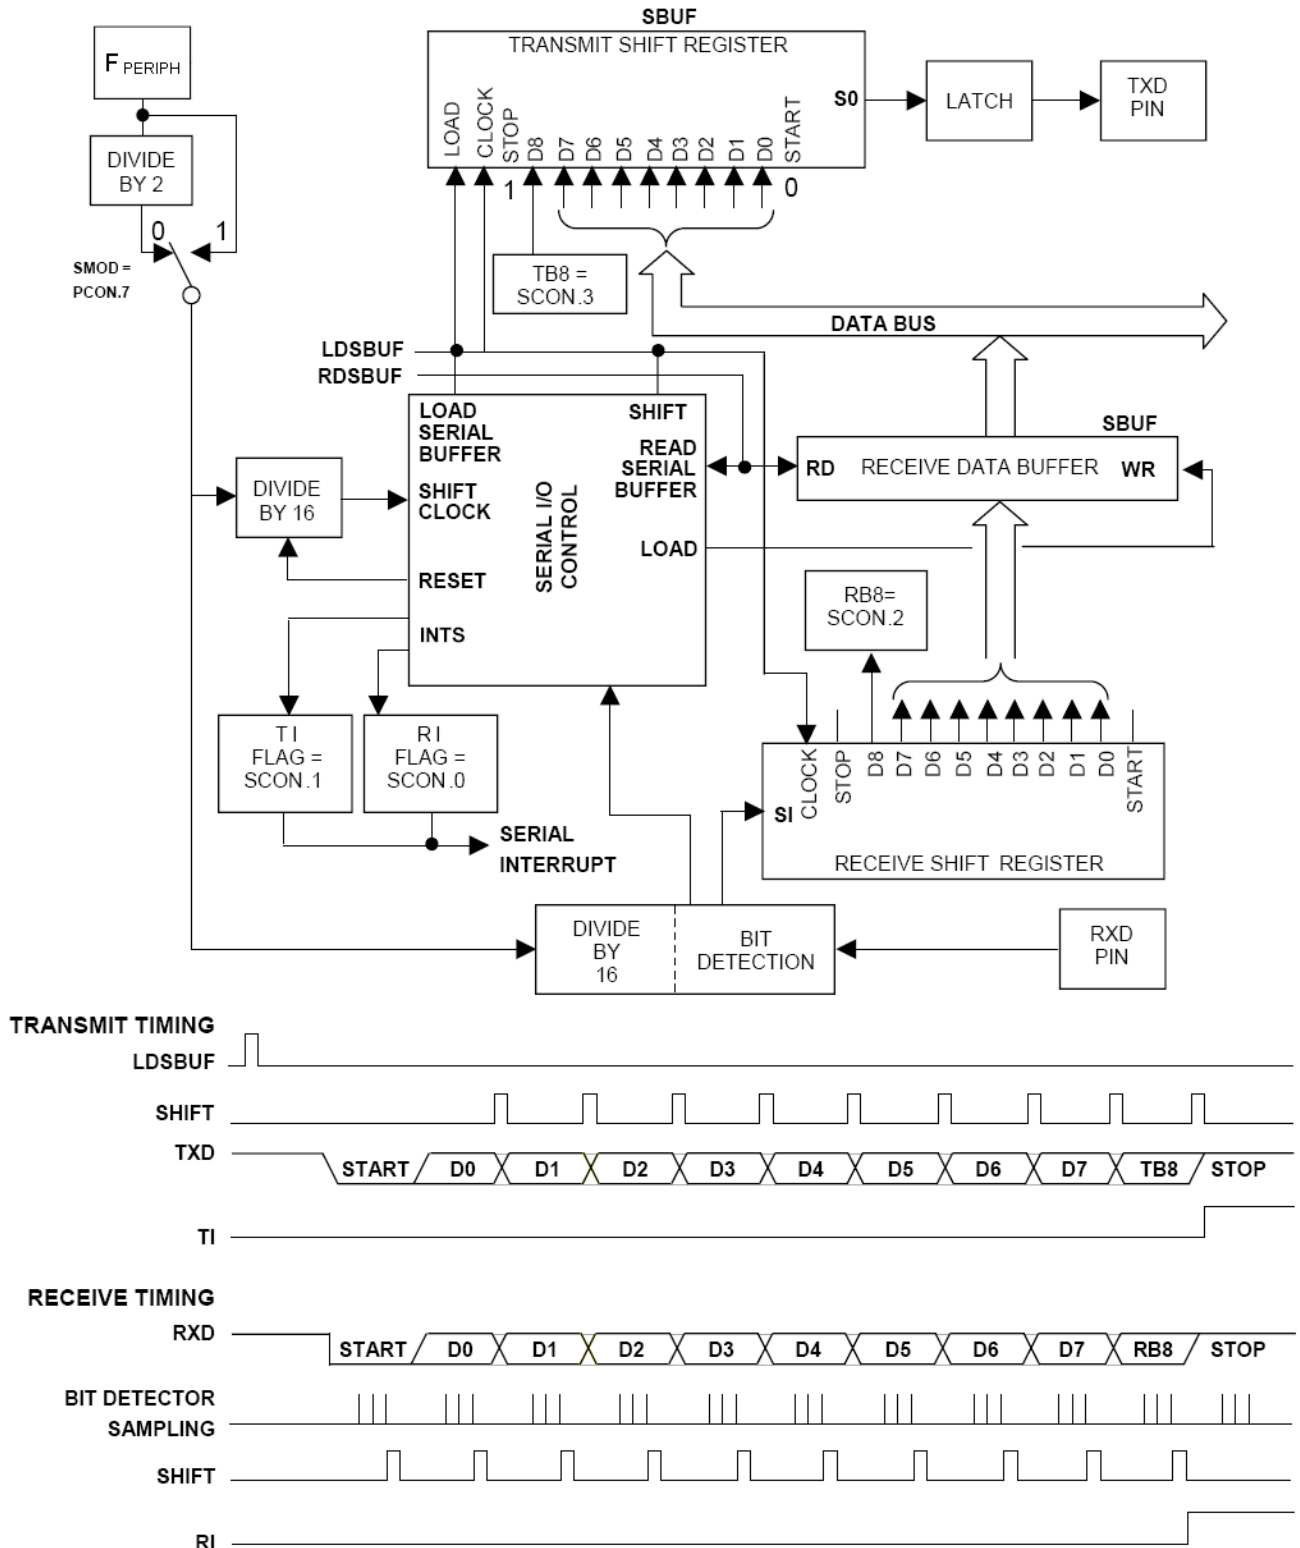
SBUF
TRANSMIT SHIFT REGISTER
$F_{PERIPH}$
LOAD CLOCK STOP D8 D7 D6 D5 D4 D3 D2 D1 D0 START
S0
LATCH
TXD PIN
DIVIDE BY 2
1
0
0
1
SMOD = PCON.7
TB8 = SCON.3
DATA BUS
LDSBUF
RDSBUF
LOAD SERIAL BUFFER
SHIFT
READ SERIAL BUFFER
SBUF
RD
RECEIVE DATA BUFFER
WR
DIVIDE BY 16
SHIFT CLOCK
SERIAL I/O CONTROL
LOAD
RESET
RB8= SCON.2
INTS
T I FLAG = SCON.1
R I FLAG = SCON.0
SI
CLOCK STOP D8 D7 D6 D5 D4 D3 D2 D1 D0 START
SERIAL INTERRUPT
RECEIVE SHIFT REGISTER
DIVIDE BY 16
BIT DETECTION
RXD PIN
TRANSMIT TIMING
LDSBUF
SHIFT
TXD
START D0 D1 D2 D3 D4 D5 D6 D7 TB8 STOP
TI
RECEIVE TIMING
RXD
START D0 D1 D2 D3 D4 D5 D6 D7 RB8 STOP
BIT DETECTOR SAMPLING
SHIFT
RI